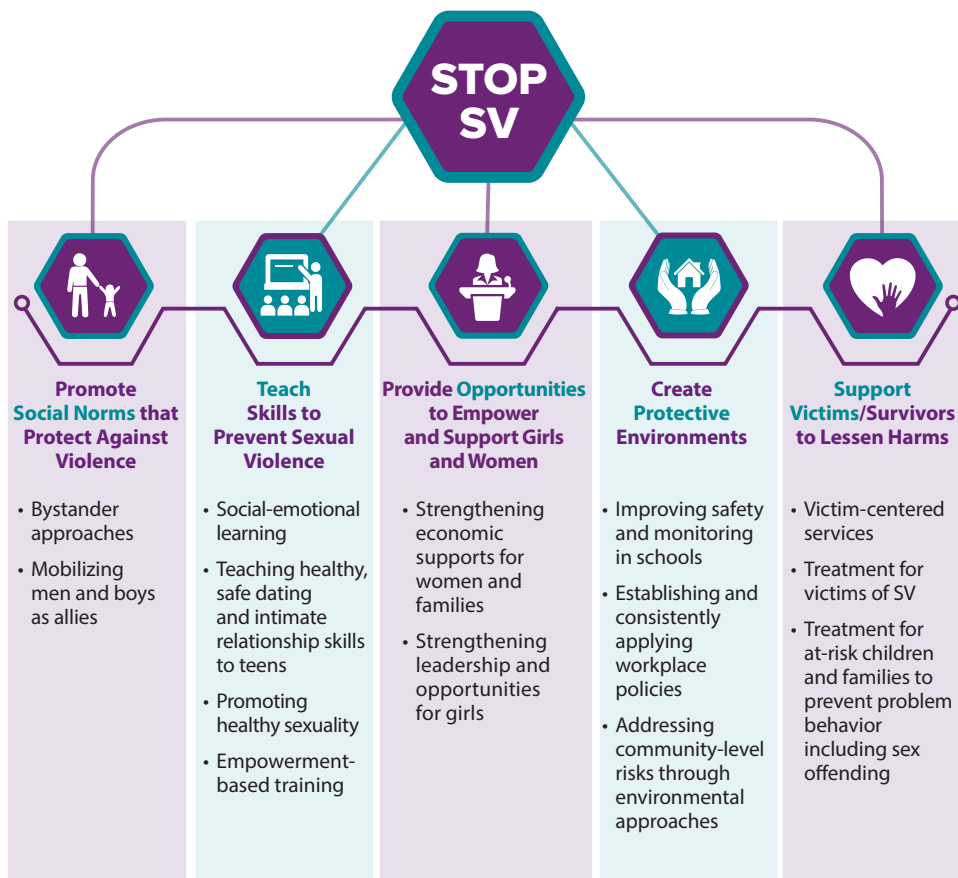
STOP SV

Promote Social Norms that Protect Against Violence

• Bystander approaches
• Mobilizing men and boys as allies

Teach Skills to Prevent Sexual Violence

• Social-emotional learning
• Teaching healthy, safe dating and intimate relationship skills to teens
• Promoting healthy sexuality
• Empowerment-based training

Provide Opportunities to Empower and Support Girls and Women

• Strengthening economic supports for women and families
• Strengthening leadership and opportunities for girls

Create Protective Environments

• Improving safety and monitoring in schools
• Establishing and consistently applying workplace policies
• Addressing community-level risks through environmental approaches

Support Victims/Survivors to Lessen Harms

• Victim-centered services
• Treatment for victims of SV
• Treatment for at-risk children and families to prevent problem behavior including sex offending